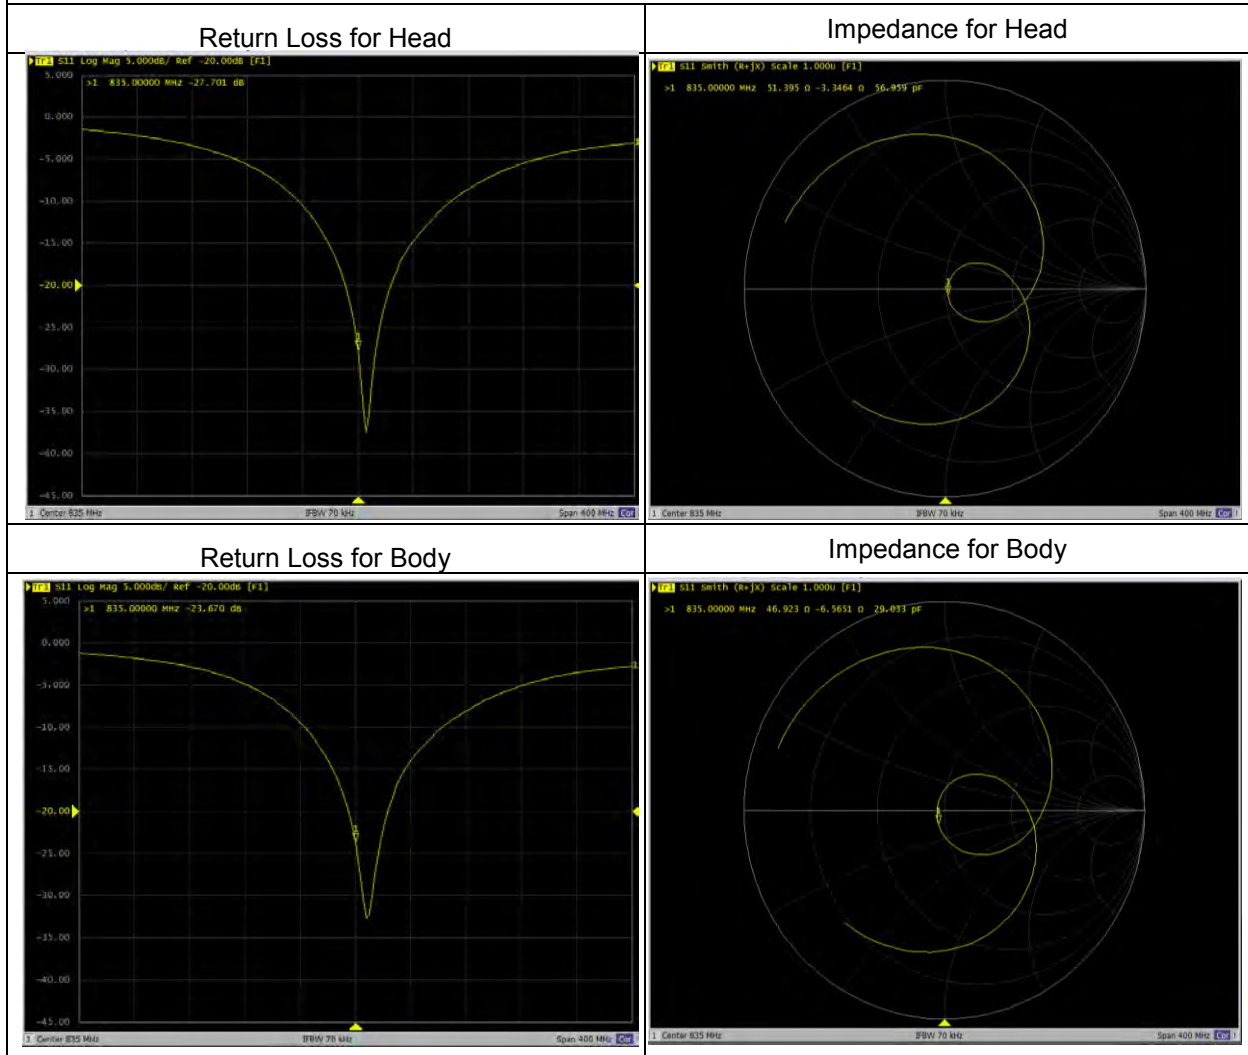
| Return Loss for Head | Impedance for Head |
|---|---|
| Tr1 S11 Log Mag 5.000dB/ Ref -20.00dB [F1] >1 835.00000 MHz -27.701 dB 5.000 0.000 -5.000 -10.00 -15.00 -20.00 -25.00 -30.00 -35.00 -40.00 -45.00 1 Center 835 MHz IFBW 70 kHz Span 400 MHz Cor | Tr1 S11 Smith (R+jX) Scale 1.000U [F1] >1 835.00000 MHz 51.395 Ω -3.3464 Ω 56.959 pF 1 Center 835 MHz IFBW 70 kHz Span 400 MHz Cor |
| Return Loss for Body | Impedance for Body |
| Tr1 S11 Log Mag 5.000dB/ Ref -20.00dB [F1] >1 835.00000 MHz -23.670 dB 5.000 0.000 -5.000 -10.00 -15.00 -20.00 -25.00 -30.00 -35.00 -40.00 -45.00 1 Center 835 MHz IFBW 70 kHz Span 400 MHz Cor | Tr1 S11 Smith (R+jX) Scale 1.000U [F1] >1 835.00000 MHz 46.923 Ω -6.5651 Ω 29.033 pF 1 Center 835 MHz IFBW 70 kHz Span 400 MHz Cor |